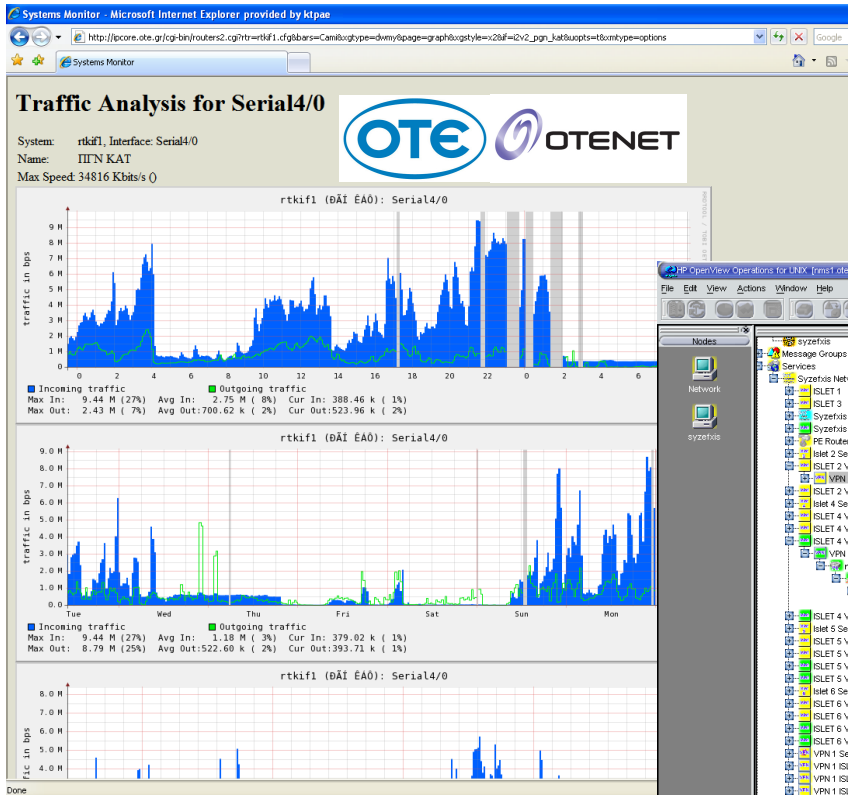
Systems Monitor - Microsoft Internet Explorer provided by ktpae

http://ipcore.ote.gr/cgi-bin/routers2.cgi?rtr=rtkif1.cfg&bars=Cami&xgtype=dwmy&page=graph&xgstyle=x2&if=i2v2_pgn_kat&uopts=t&xmtype=options

Google

Systems Monitor

# Traffic Analysis for Serial4/0

OTE OTENET

System: rtkif1, Interface: Serial4/0
Name: ΠΓΝ ΚΑΤ
Max Speed: 34816 Kbits/s ()

rtkif1 (ĐÃÍ ÊÁÔ): Serial4/0

traffic in bps

9 M
8 M
7 M
6 M
5 M
4 M
3 M
2 M
1 M
0 M

0 2 4 6 8 10 12 14 16 18 20 22 0 2 4 6

Incoming traffic  Outgoing traffic
Max In: 9.44 M (27%) Avg In: 2.75 M ( 8%) Cur In: 388.46 k ( 1%)
Max Out: 2.43 M ( 7%) Avg Out:700.62 k ( 2%) Cur Out:523.96 k ( 2%)

rtkif1 (ĐÃÍ ÊÁÔ): Serial4/0

traffic in bps

9.0 M
8.0 M
7.0 M
6.0 M
5.0 M
4.0 M
3.0 M
2.0 M
1.0 M
0.0 M

Tue Wed Thu Fri Sat Sun Mon

Incoming traffic  Outgoing traffic
Max In: 9.44 M (27%) Avg In: 1.18 M ( 3%) Cur In: 379.02 k ( 1%)
Max Out: 8.79 M (25%) Avg Out:522.60 k ( 2%) Cur Out:393.71 k ( 1%)

rtkif1 (ĐÃÍ ÊÁÔ): Serial4/0

traffic in bps

8.0 M
7.0 M
6.0 M
5.0 M
4.0 M

Done

HP OpenView Operations for UNIX [nms1.ote

File Edit View Actions Window Help

Nodes

Network

syzefxis

syzefxis
Message Groups
Services
Syzefxis Netw
ISLET 1
ISLET 3
Syzefxis
Syzefxis
PE Router
Islet 2 Se
ISLET 2 V
VPN
ISLET 2 V
Islet 4 Se
ISLET 4 V
ISLET 4 V
ISLET 4 V
VPN
ISLET 4 V
Islet 5 Se
ISLET 5 V
ISLET 5 V
ISLET 5 V
ISLET 5 V
Islet 6 Se
ISLET 6 V
ISLET 6 V
ISLET 6 V
ISLET 6 V
VPN 1 Se
VPN 1 ISL
VPN 1 ISL
VPN 1 ISL